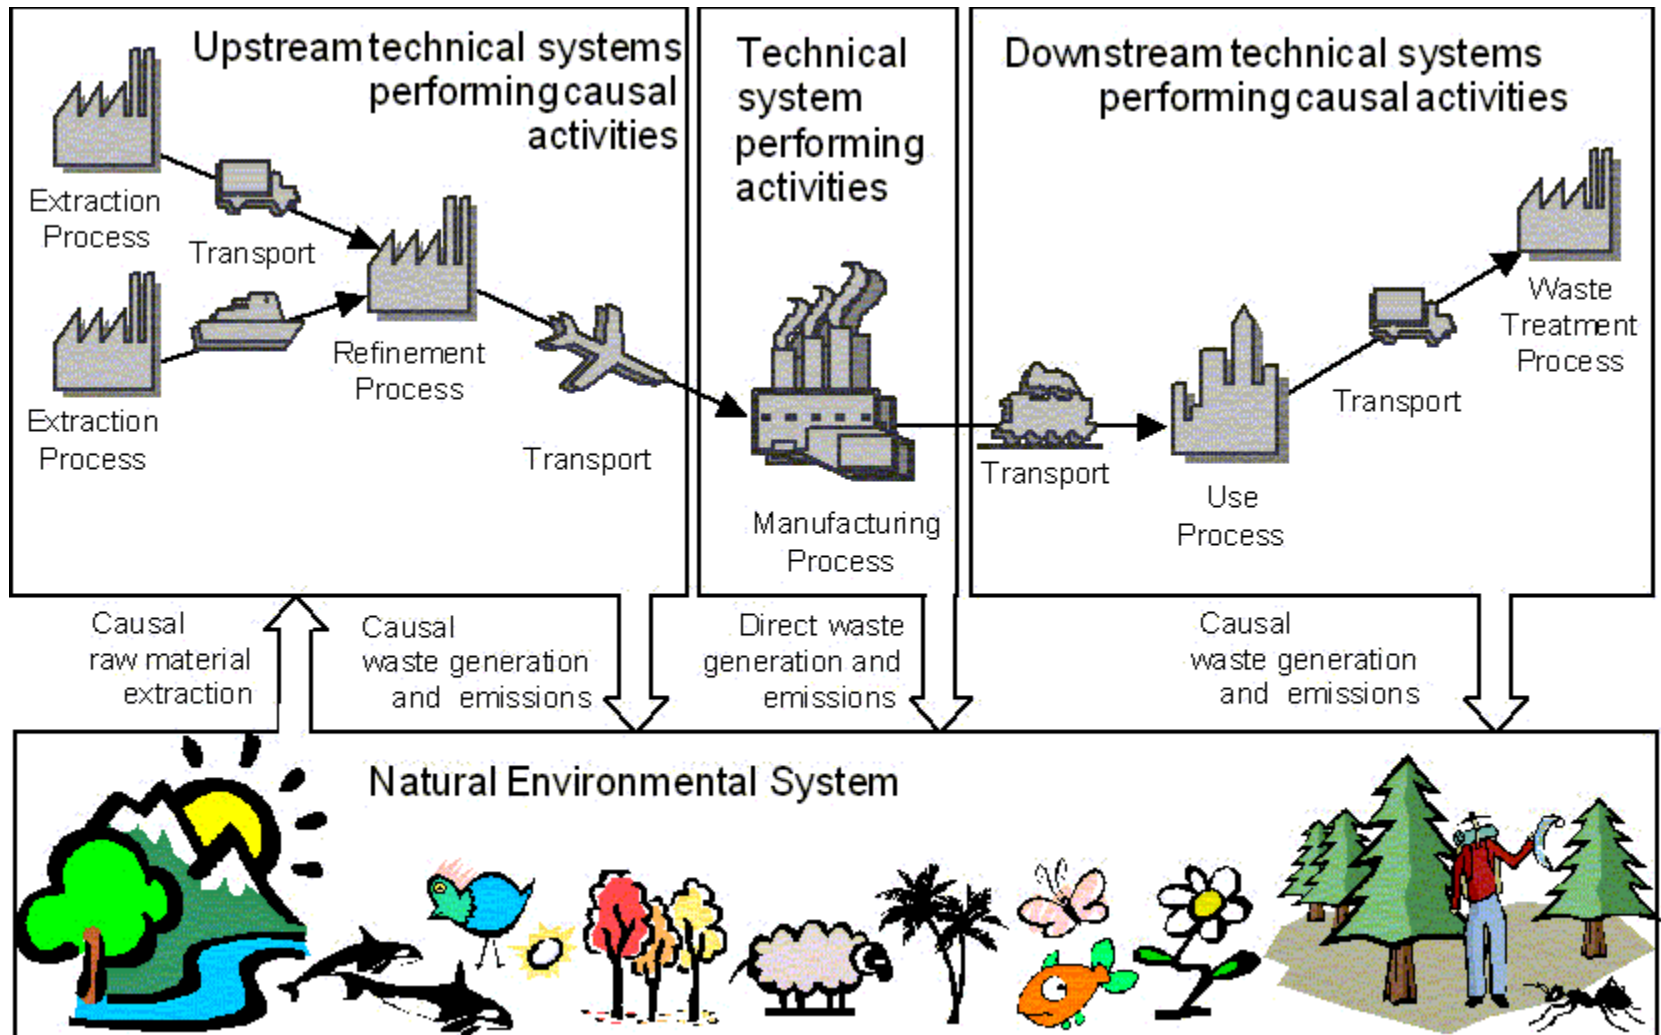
Upstream technical systems performing causal activities

Extraction Process

Transport

Extraction Process

Refinement Process

Transport

Technical system performing activities

Manufacturing Process

Downstream technical systems performing causal activities

Transport

Use Process

Transport

Waste Treatment Process

Causal raw material extraction

Causal waste generation and emissions

Direct waste generation and emissions

Causal waste generation and emissions

Natural Environmental System